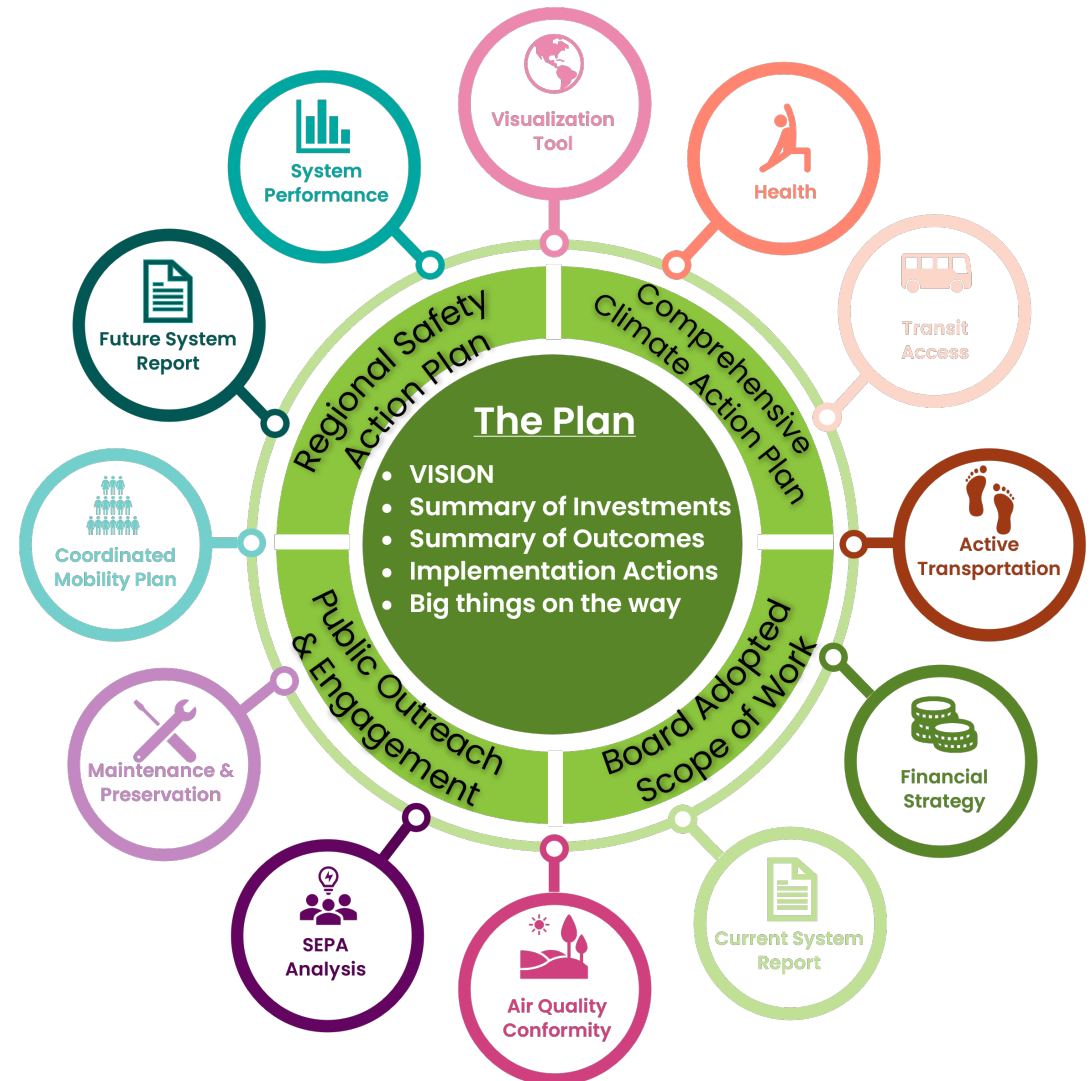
The Plan

- VISION
- Summary of Investments
- Summary of Outcomes
- Implementation Actions
- Big things on the way

Regional Safety Action Plan

Comprehensive Climate Action Plan

Board Adopted Scope of Work

Public Outreach & Engagement

Visualization Tool

Health

Transit Access

Active Transportation

Financial Strategy

Current System Report

Air Quality Conformity

SEPA Analysis

Maintenance & Preservation

Coordinated Mobility Plan

Future System Report

System Performance